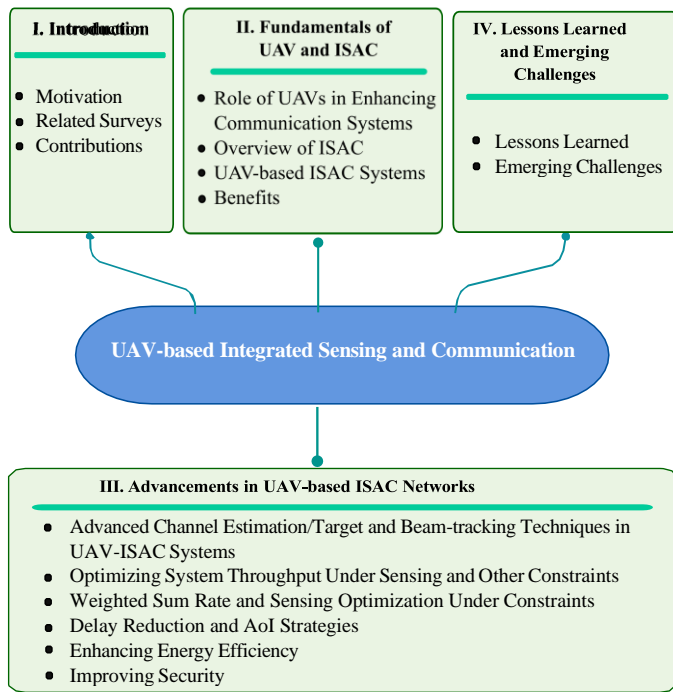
I. Introduction

- Motivation
- Related Surveys
- Contributions

II. Fundamentals of UAV and ISAC

- Role of UAVs in Enhancing Communication Systems
- Overview of ISAC
- UAV-based ISAC Systems
- Benefits

IV. Lessons Learned and Emerging Challenges

- Lessons Learned
- Emerging Challenges

UAV-based Integrated Sensing and Communication

III. Advancements in UAV-based ISAC Networks

- Advanced Channel Estimation/Target and Beam-tracking Techniques in UAV-ISAC Systems
- Optimizing System Throughput Under Sensing and Other Constraints
- Weighted Sum Rate and Sensing Optimization Under Constraints
- Delay Reduction and AoI Strategies
- Enhancing Energy Efficiency
- Improving Security